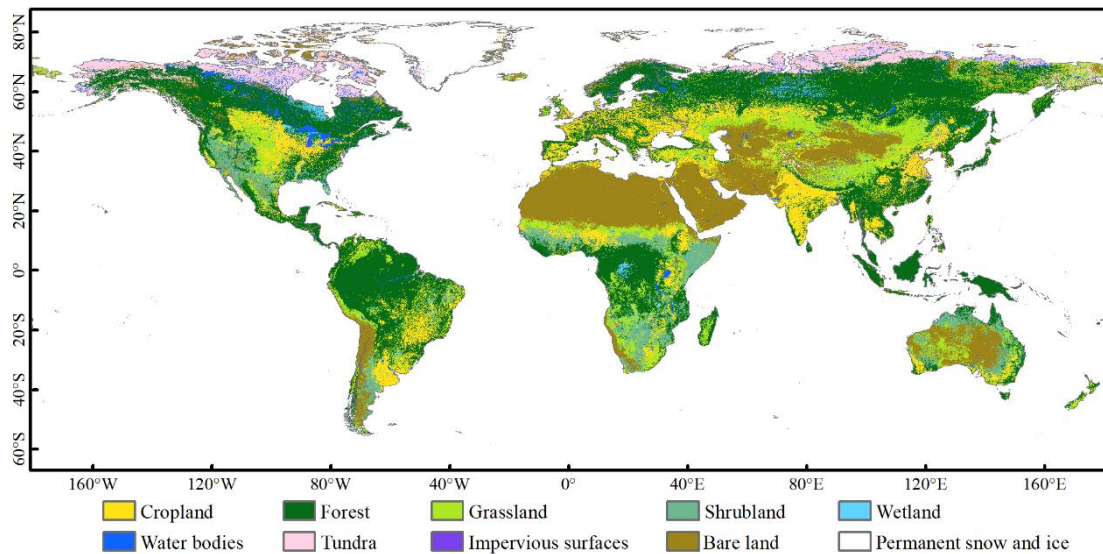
80°N
60°N
40°N
20°N
0°
20°S
40°S
60°S

160°W 120°W 80°W 40°W 0° 40°E 80°E 120°E 160°E

Cropland
Forest
Grassland
Shrubland
Wetland
Water bodies
Tundra
Impervious surfaces
Bare land
Permanent snow and ice